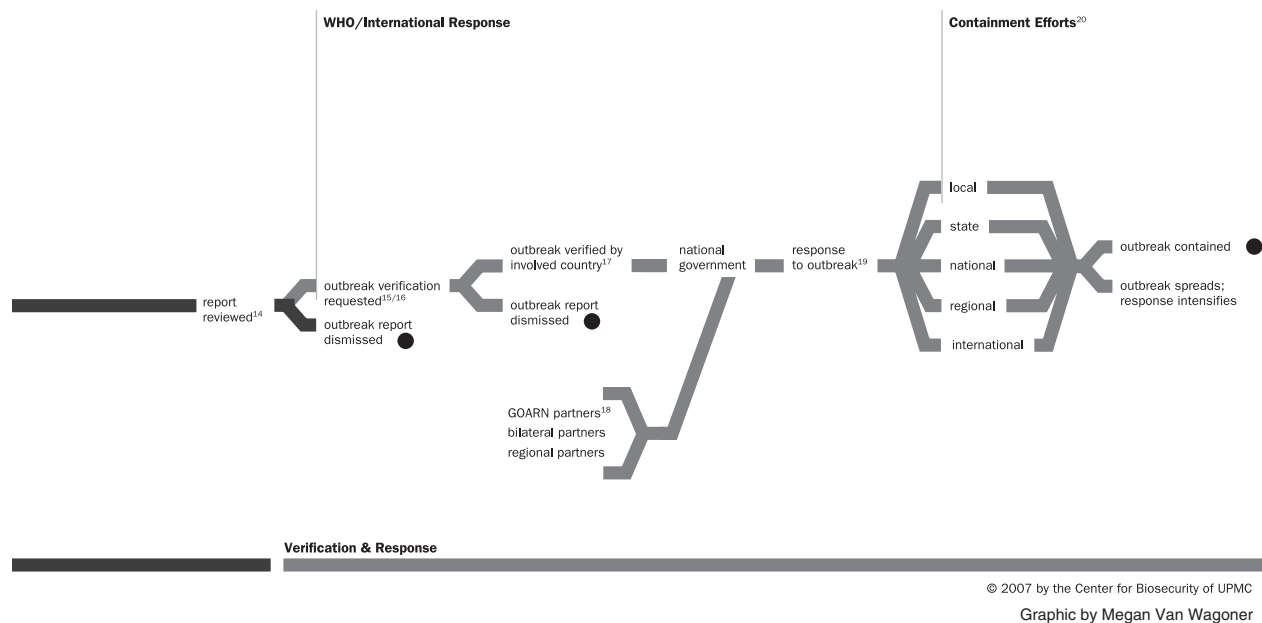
WHO/International Response

Containment Efforts$^{20}$

report reviewed$^{14}$

outbreak verification requested$^{15/16}$

outbreak report dismissed

outbreak verified by involved country$^{17}$

outbreak report dismissed

national government

response to outbreak$^{19}$

GOARN partners$^{18}$
bilateral partners
regional partners

local
state
national
regional
international

outbreak contained

outbreak spreads; response intensifies

Verification & Response

© 2007 by the Center for Biosecurity of UPMC

Graphic by Megan Van Wagoner